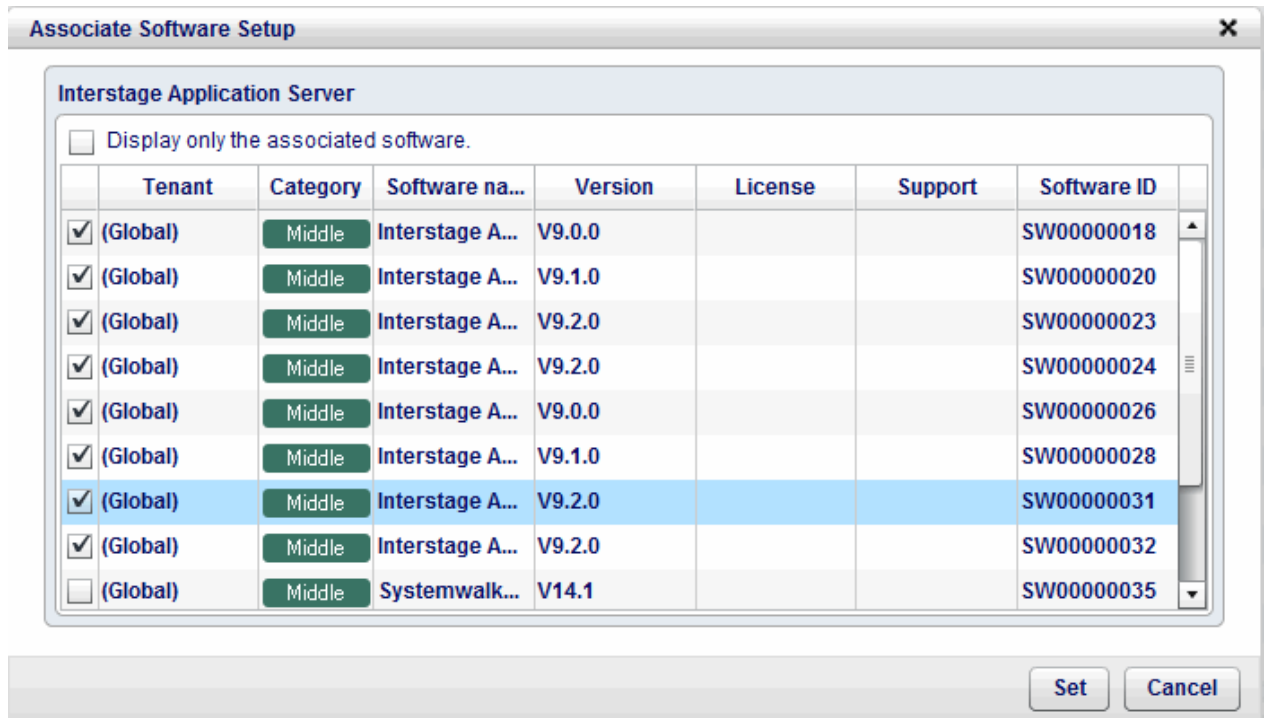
Associate Software Setup ×

Interstage Application Server

Display only the associated software.

| | Tenant | Category | Software na... | Version | License | Support | Software ID |
|---|---|---|---|---|---|---|---|
| ✓ | (Global) | Middle | Interstage A... | V9.0.0 | | | SW00000018 |
| ✓ | (Global) | Middle | Interstage A... | V9.1.0 | | | SW00000020 |
| ✓ | (Global) | Middle | Interstage A... | V9.2.0 | | | SW00000023 |
| ✓ | (Global) | Middle | Interstage A... | V9.2.0 | | | SW00000024 |
| ✓ | (Global) | Middle | Interstage A... | V9.0.0 | | | SW00000026 |
| ✓ | (Global) | Middle | Interstage A... | V9.1.0 | | | SW00000028 |
| ✓ | (Global) | Middle | Interstage A... | V9.2.0 | | | SW00000031 |
| ✓ | (Global) | Middle | Interstage A... | V9.2.0 | | | SW00000032 |
| | (Global) | Middle | Systemwalk... | V14.1 | | | SW00000035 |

Set Cancel